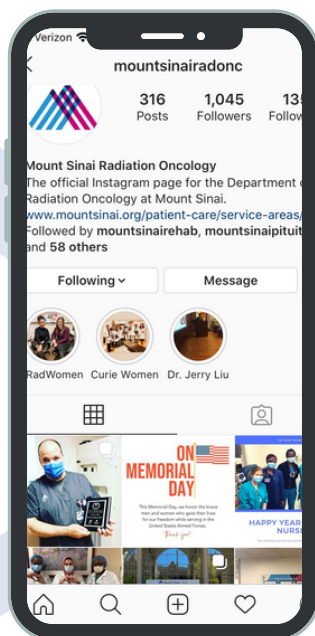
Verizon

mountsinairadonc

316 Posts
1,045 Followers
13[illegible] Follo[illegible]

Mount Sinai Radiation Oncology
The official Instagram page for the Department o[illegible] Radiation Oncology at Mount Sinai.
www.mountsinai.org/patient-care/service-areas/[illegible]
Followed by mountsinairehab, mountsinaipituit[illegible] and 58 others

Following
Message

RadWomen
Curie Women
Dr. Jerry Liu

ON MEMORIAL DAY
This Memorial Day, we honor the brave men and women who gave their lives for our freedom while serving in the United States Armed Forces.
Thank you!

HAPPY YEAR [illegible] NURS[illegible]